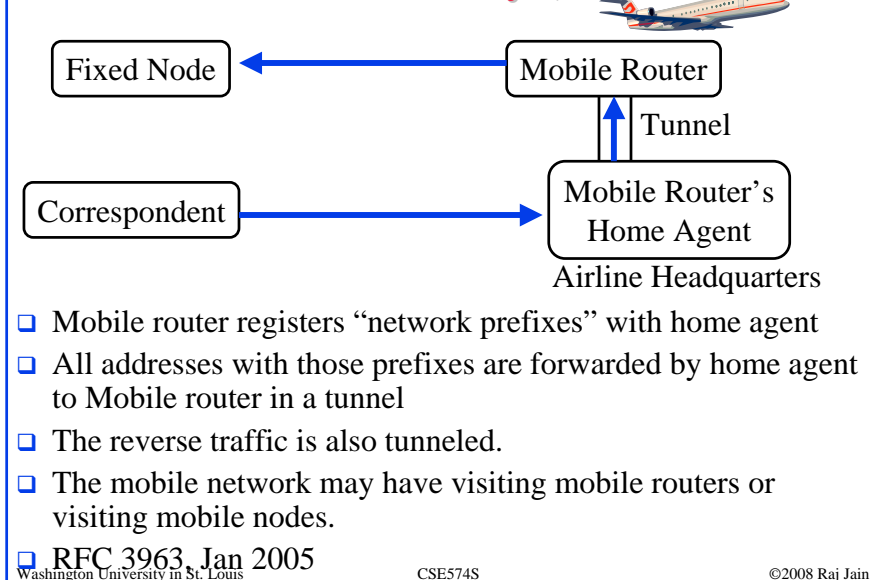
Fixed Node

Mobile Router

Tunnel

Correspondent

Mobile Router's Home Agent

Airline Headquarters

- Mobile router registers "network prefixes" with home agent
- All addresses with those prefixes are forwarded by home agent to Mobile router in a tunnel
- The reverse traffic is also tunneled.
- The mobile network may have visiting mobile routers or visiting mobile nodes.
- RFC 3963, Jan 2005

Washington University in St. Louis CSE574S ©2008 Raj Jain